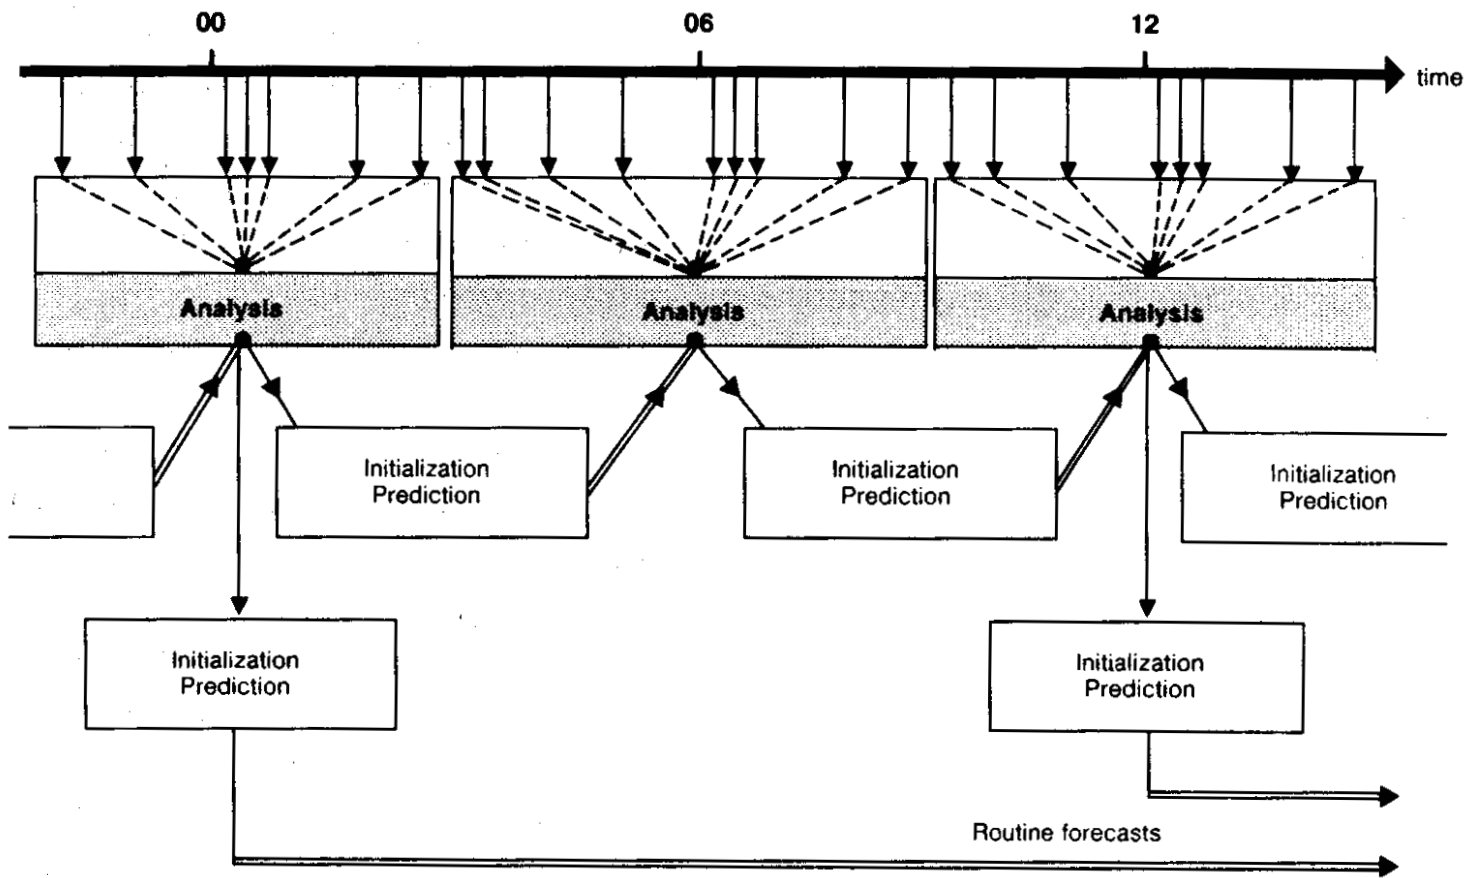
00

06

12

time

Analysis

Analysis

Analysis

Initialization
Prediction

Initialization
Prediction

Initialization
Prediction

Initialization
Prediction

Initialization
Prediction

Routine forecasts